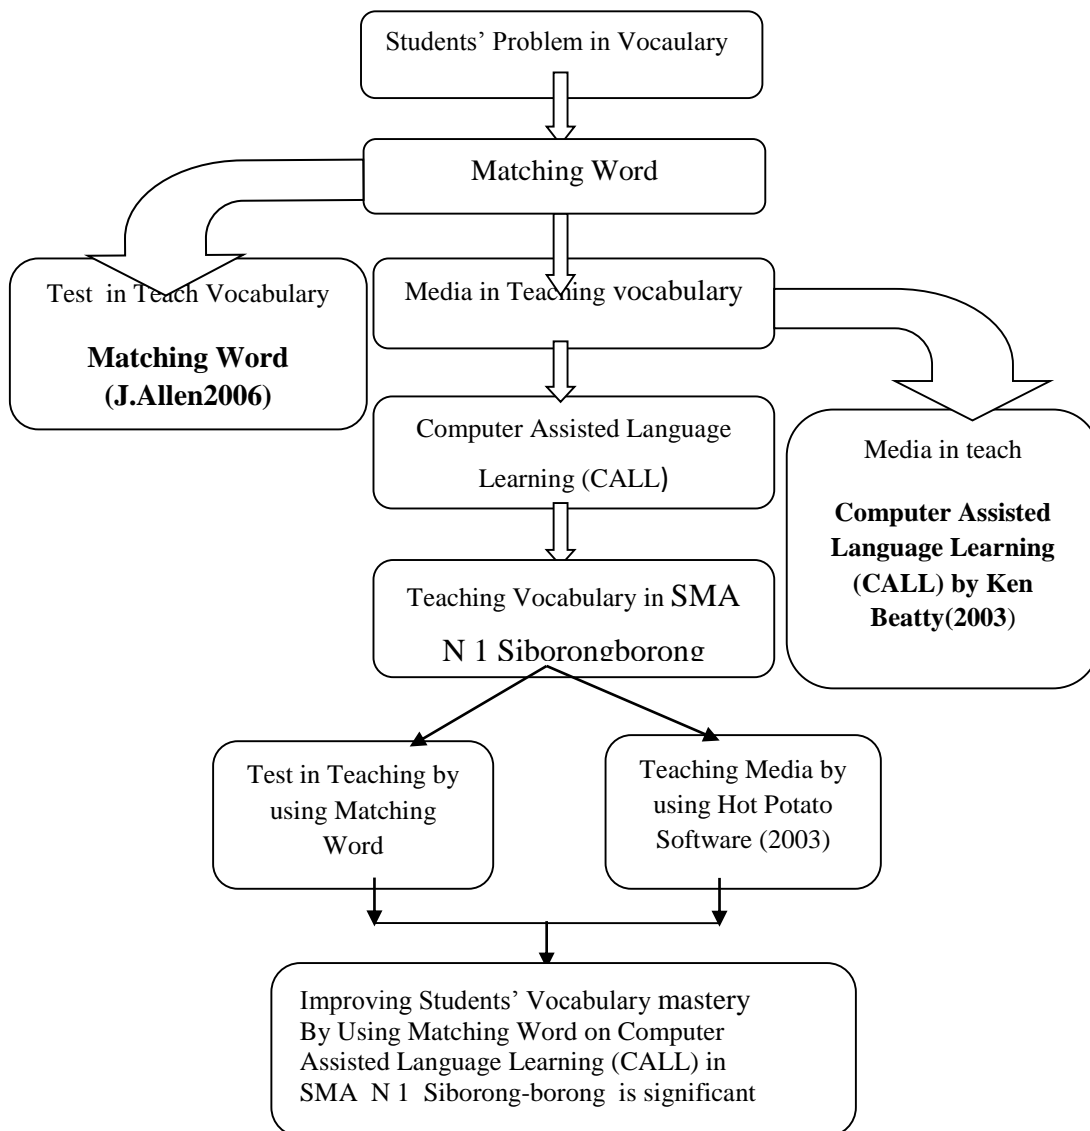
Students' Problem in Vocaulary

Matching Word

Test in Teach Vocabulary

**Matching Word (J.Allen2006)**

Media in Teaching vocabulary

Computer Assisted Language Learning (CALL)

Media in teach

**Computer Assisted Language Learning (CALL) by Ken Beatty(2003)**

Teaching Vocabulary in SMA N 1 Siborongborong

Test in Teaching by using Matching Word

Teaching Media by using Hot Potato Software (2003)

Improving Students' Vocabulary mastery By Using Matching Word on Computer Assisted Language Learning (CALL) in SMA N 1 Siborong-borong is significant